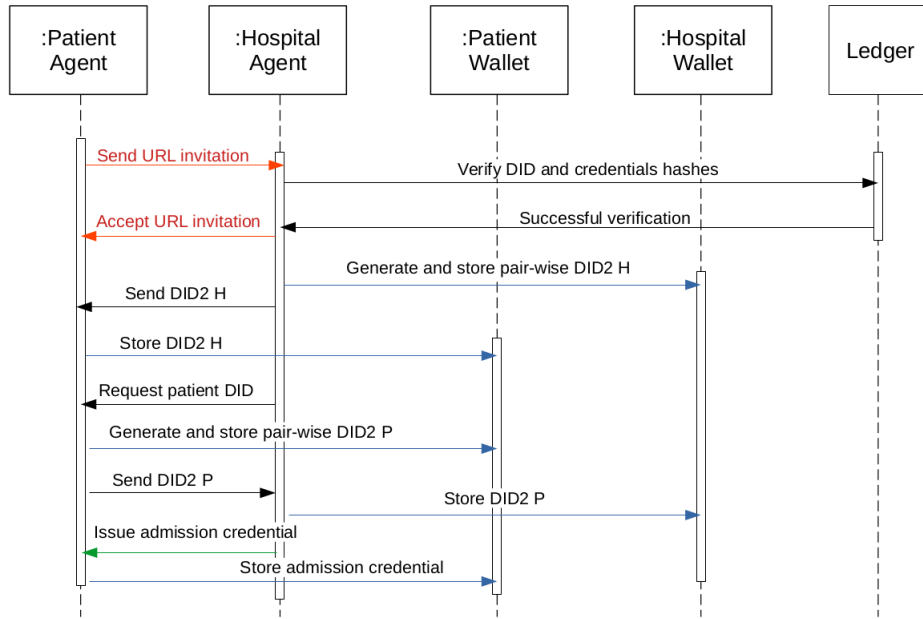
:Patient Agent

:Hospital Agent

:Patient Wallet

:Hospital Wallet

Ledger

Send URL invitation

Verify DID and credentials hashes

Accept URL invitation

Successful verification

Generate and store pair-wise DID2 H

Send DID2 H

Store DID2 H

Request patient DID

Generate and store pair-wise DID2 P

Send DID2 P

Store DID2 P

Issue admission credential

Store admission credential